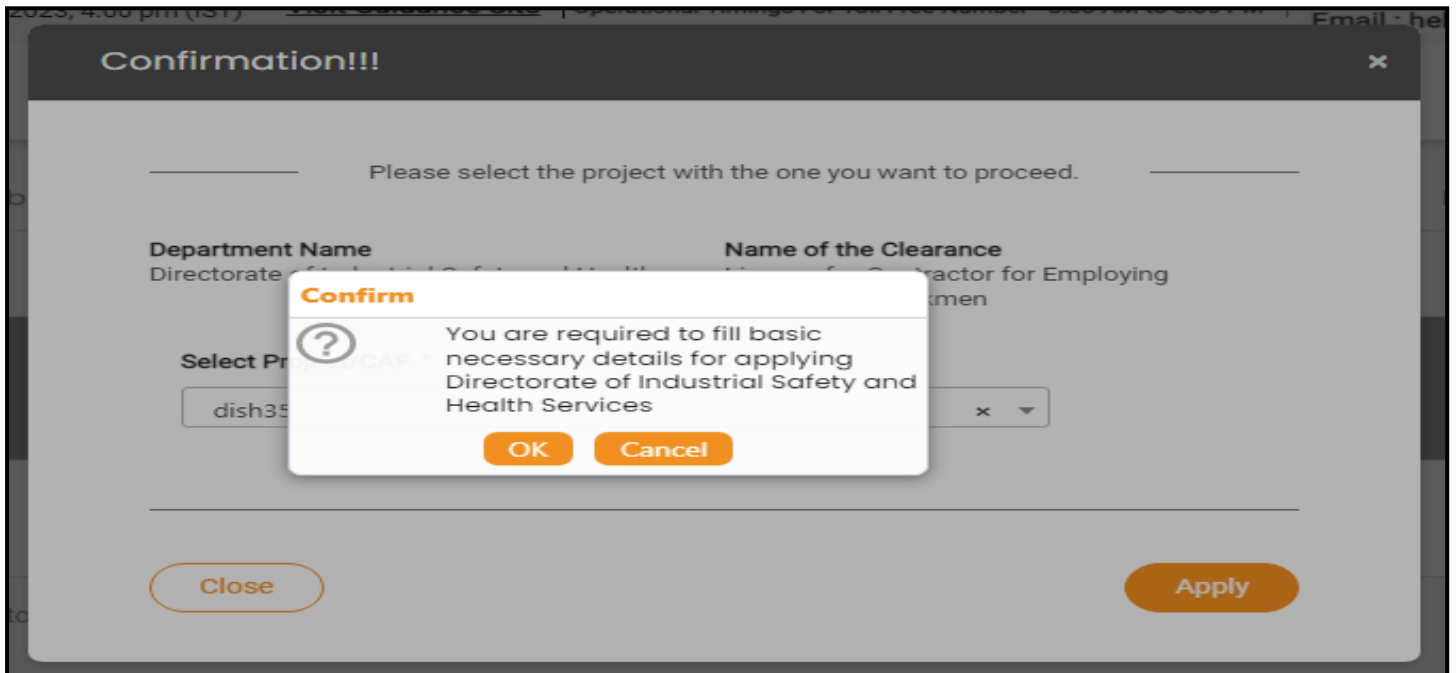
2023, 4:00 pm (IST) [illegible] | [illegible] Email : he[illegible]

Confirmation!!!

×

Please select the project with the one you want to proceed.

Department Name
Directorate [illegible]

Name of the Clearance
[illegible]ractor for Employing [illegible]kmen

Confirm

You are required to fill basic necessary details for applying Directorate of Industrial Safety and Health Services

OK Cancel

Select Pr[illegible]

dish35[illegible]

×

Close

Apply